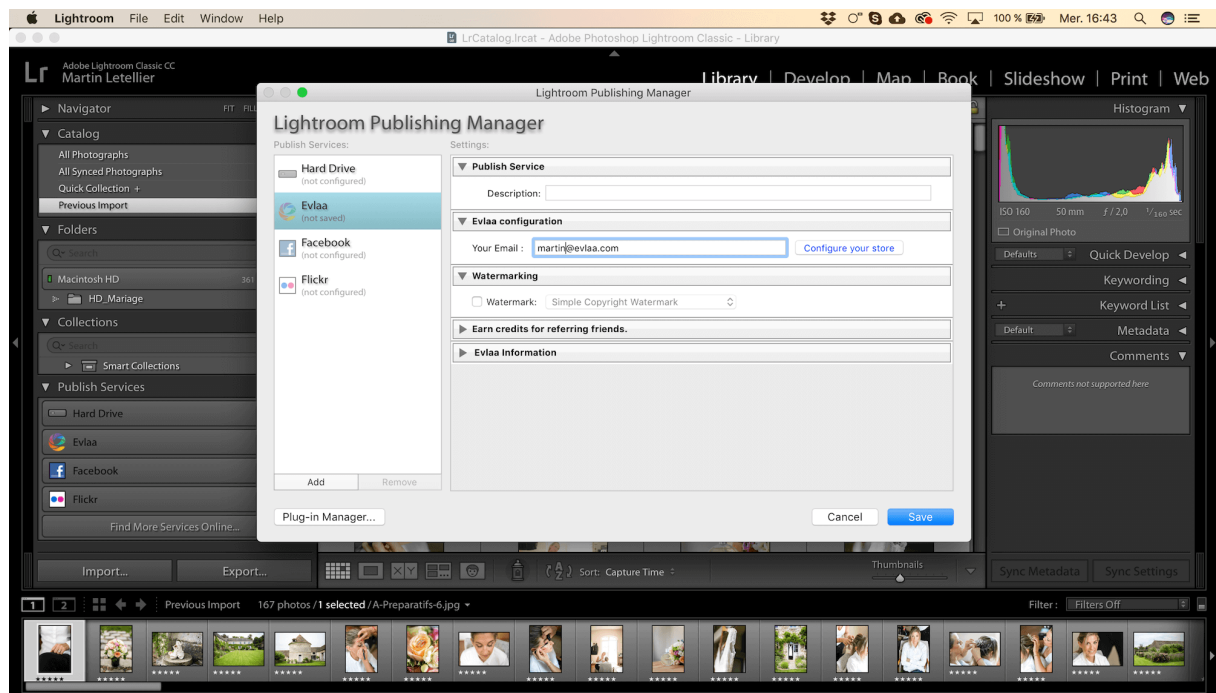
Lightroom File Edit Window Help
100 % Mer. 16:43
LrCatalog.lrcat - Adobe Photoshop Lightroom Classic - Library
Adobe Lightroom Classic CC
Martin Letellier
Library | Develop | Map | Book | Slideshow | Print | Web
Navigator FIT FILL
Catalog
All Photographs
All Synced Photographs
Quick Collection +
Previous Import
Folders
Search
Macintosh HD 361
HD_Mariage
Collections
Search
Smart Collections
Publish Services
Hard Drive
Evlaa
Facebook
Flickr
Find More Services Online...
Import...
Export...
Lightroom Publishing Manager
Lightroom Publishing Manager
Publish Services:
Settings:
Hard Drive
(not configured)
Evlaa
(not saved)
Facebook
(not configured)
Flickr
(not configured)
Publish Service
Description:
Evlaa configuration
Your Email : martin@evlaa.com
Configure your store
Watermarking
Watermark: Simple Copyright Watermark
Earn credits for referring friends.
Evlaa Information
Add
Remove
Plug-in Manager...
Cancel
Save
Histogram
ISO 160 50 mm $f/2,0$ $^{1}/_{160}$ sec
Original Photo
Defaults
Quick Develop
Keywording
Keyword List
Default
Metadata
Comments
Comments not supported here
Sync Metadata
Sync Settings
Sort: Capture Time
Thumbnails
1 2
Previous Import 167 photos / 1 selected / A-Preparatifs-6.jpg
Filter: Filters Off